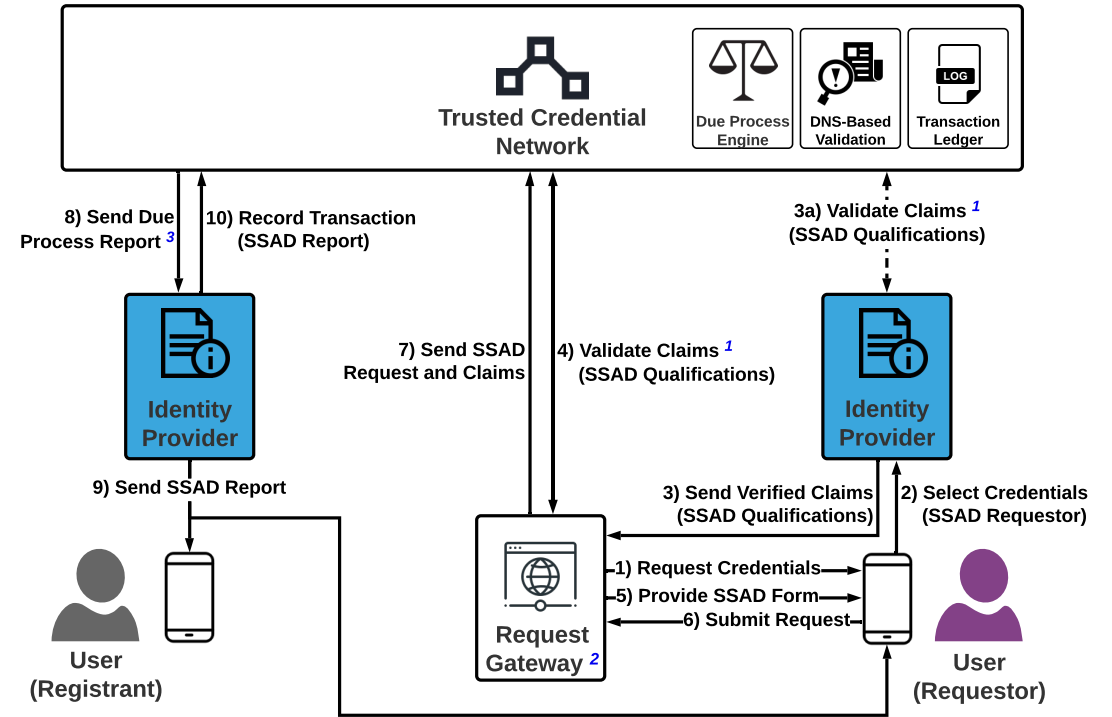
Trusted Credential Network

Due Process Engine

DNS-Based Validation

LOG

Transaction Ledger

8) Send Due Process Report $^3$

10) Record Transaction (SSAD Report)

3a) Validate Claims $^1$ (SSAD Qualifications)

7) Send SSAD Request and Claims

4) Validate Claims $^1$ (SSAD Qualifications)

Identity Provider

Identity Provider

9) Send SSAD Report

3) Send Verified Claims (SSAD Qualifications)

2) Select Credentials (SSAD Requestor)

1) Request Credentials

5) Provide SSAD Form

6) Submit Request

Request Gateway $^2$

User (Registrant)

User (Requestor)